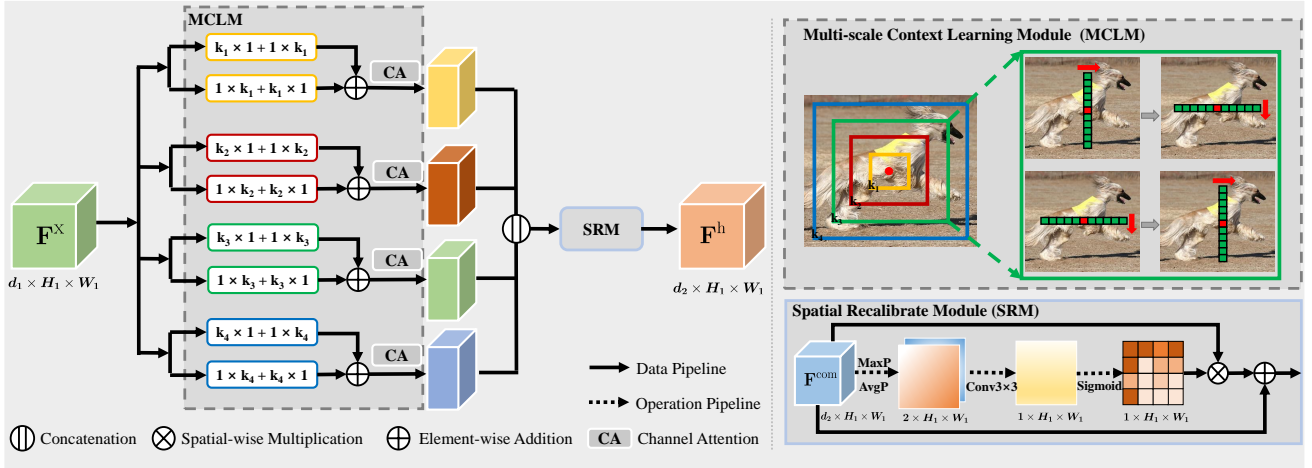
MCLM

$\mathbf{k_1 \times 1 + 1 \times k_1}$

$\mathbf{1 \times k_1 + k_1 \times 1}$

CA

$\mathbf{k_2 \times 1 + 1 \times k_2}$

$\mathbf{1 \times k_2 + k_2 \times 1}$

CA

$\mathbf{k_3 \times 1 + 1 \times k_3}$

$\mathbf{1 \times k_3 + k_3 \times 1}$

CA

$\mathbf{k_4 \times 1 + 1 \times k_4}$

$\mathbf{1 \times k_4 + k_4 \times 1}$

CA

$\mathbf{F}^{\mathrm{X}}$

$d_1 \times H_1 \times W_1$

SRM

$\mathbf{F}^{\mathrm{h}}$

$d_2 \times H_1 \times W_1$

Multi-scale Context Learning Module (MCLM)

$k_1$

$k_2$

$k_3$

$k_4$

Spatial Recalibrate Module (SRM)

$\mathbf{F}^{\mathrm{com}}$

$d_2 \times H_1 \times W_1$

MaxP

AvgP

$2 \times H_1 \times W_1$

Conv3×3

$1 \times H_1 \times W_1$

Sigmoid

$1 \times H_1 \times W_1$

Data Pipeline

Operation Pipeline

Concatenation Spatial-wise Multiplication Element-wise Addition CA Channel Attention